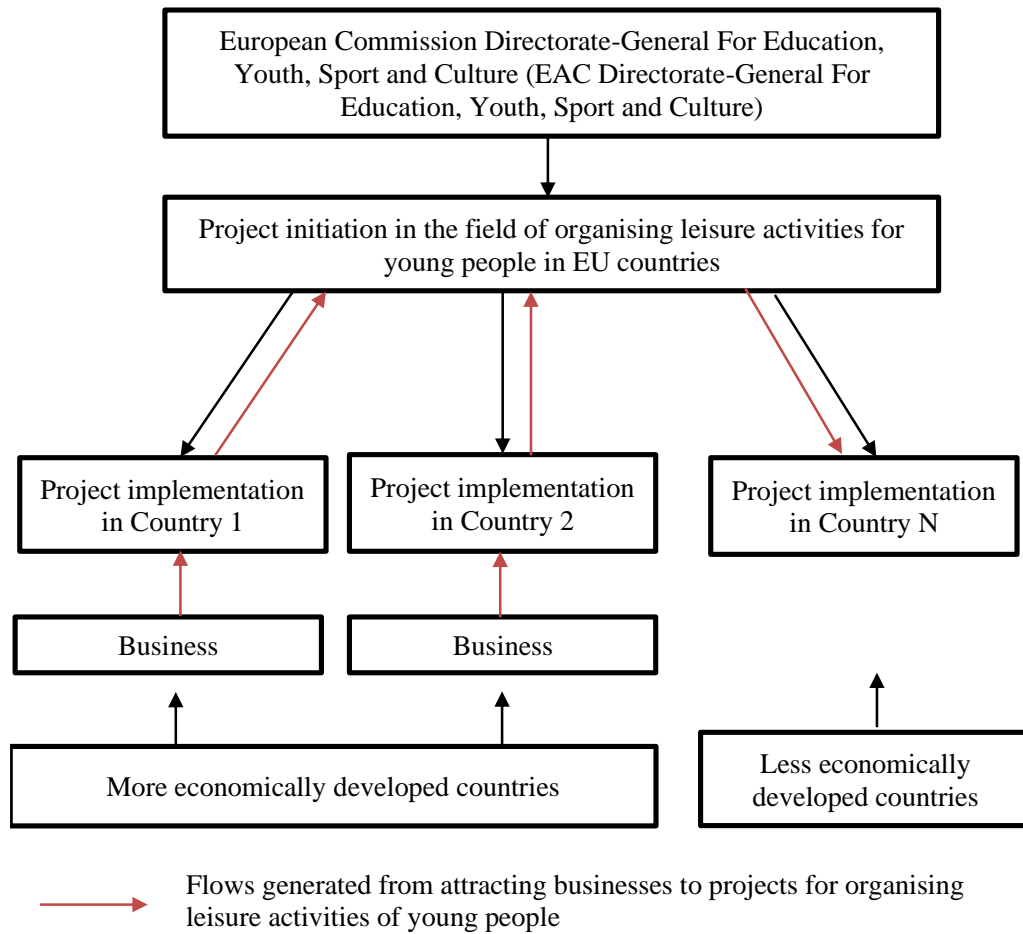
European Commission Directorate-General For Education, Youth, Sport and Culture (EAC Directorate-General For Education, Youth, Sport and Culture)

Project initiation in the field of organising leisure activities for young people in EU countries

Project implementation in Country 1

Project implementation in Country 2

Project implementation in Country N

Business

Business

More economically developed countries

Less economically developed countries

Flows generated from attracting businesses to projects for organising leisure activities of young people